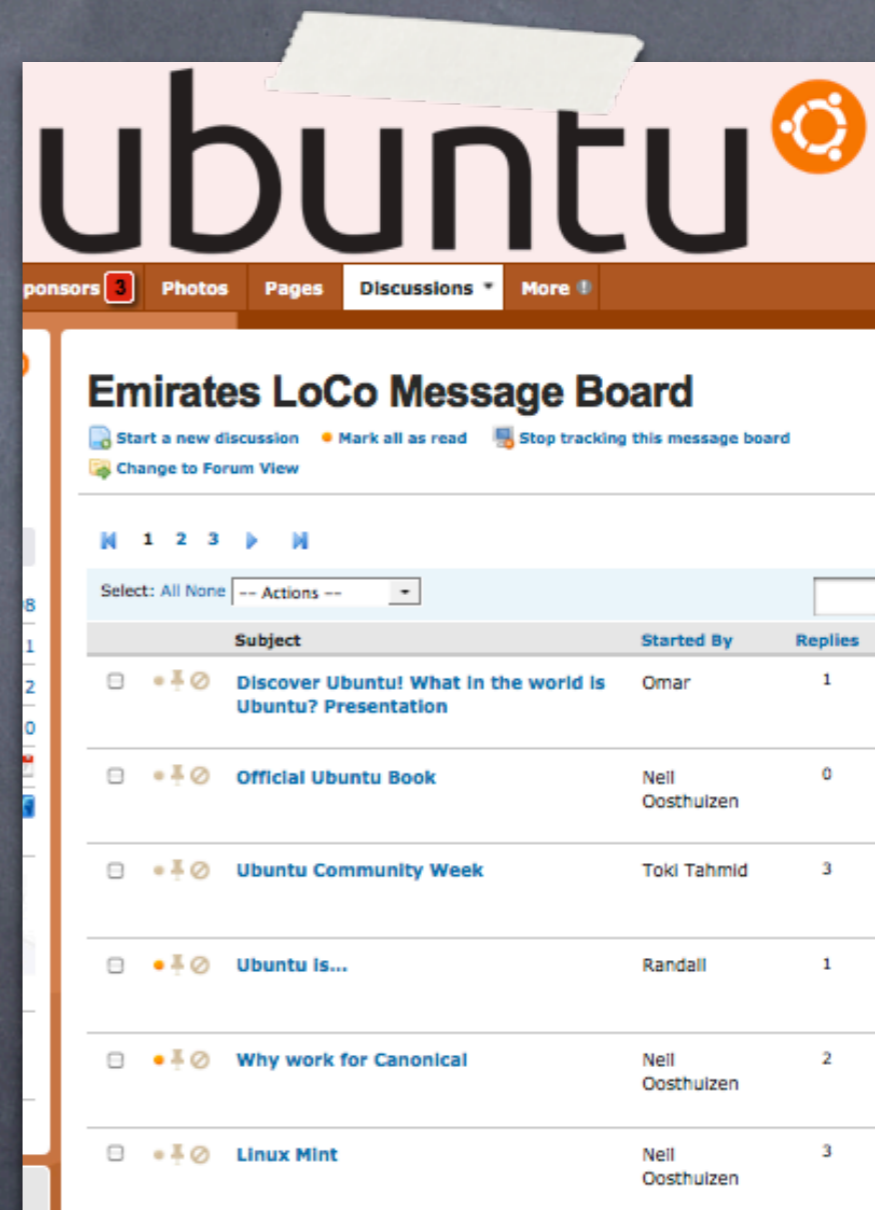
ubuntu

ponsors 3 Photos Pages Discussions More

Emirates LoCo Message Board

Start a new discussion • Mark all as read Stop tracking this message board
Change to Forum View

1 2 3

Select: All None -- Actions --

| Subject | Started By | Replies |
|---|---|---|
| Discover Ubuntu! What in the world is Ubuntu? Presentation | Omar | 1 |
| Official Ubuntu Book | Neil Oosthuizen | 0 |
| Ubuntu Community Week | Toki Tahmid | 3 |
| Ubuntu is... | Randall | 1 |
| Why work for Canonical | Neil Oosthuizen | 2 |
| Linux Mint | Neil Oosthuizen | 3 |